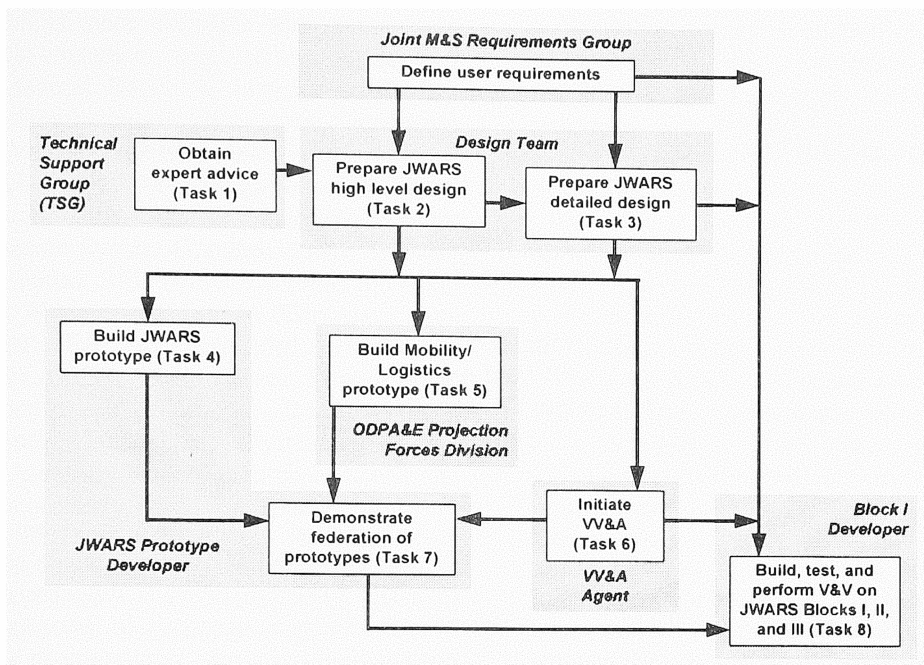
Joint M&S Requirements Group

Define user requirements

Technical Support Group (TSG)

Obtain expert advice (Task 1)

Design Team

Prepare JWARS high level design (Task 2)

Prepare JWARS detailed design (Task 3)

Build JWARS prototype (Task 4)

Build Mobility/ Logistics prototype (Task 5)

ODPA&E Projection Forces Division

Initiate VV&A (Task 6)

Block I Developer

Demonstrate federation of prototypes (Task 7)

JWARS Prototype Developer

VV&A Agent

Build, test, and perform V&V on JWARS Blocks I, II, and III (Task 8)